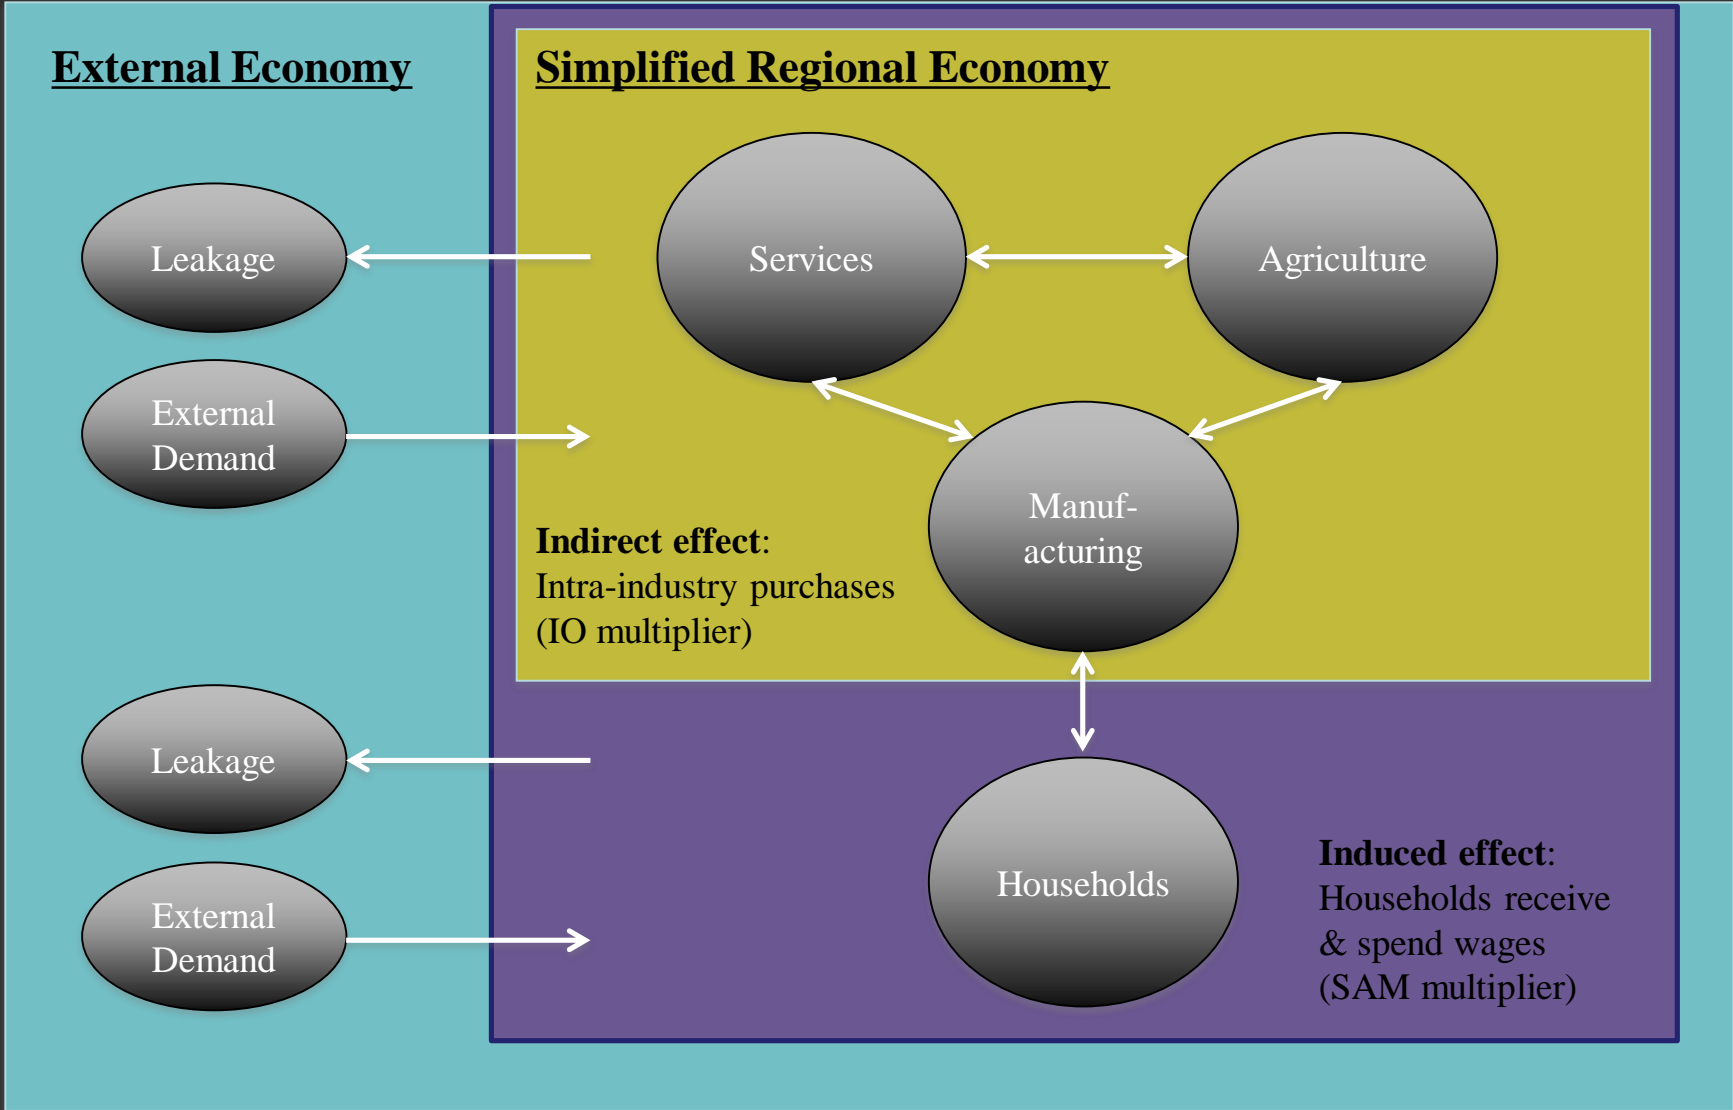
External Economy

Simplified Regional Economy

Leakage

Services

Agriculture

External Demand

Manuf-acturing

Indirect effect: Intra-industry purchases (IO multiplier)

Leakage

Households

Induced effect: Households receive & spend wages (SAM multiplier)

External Demand